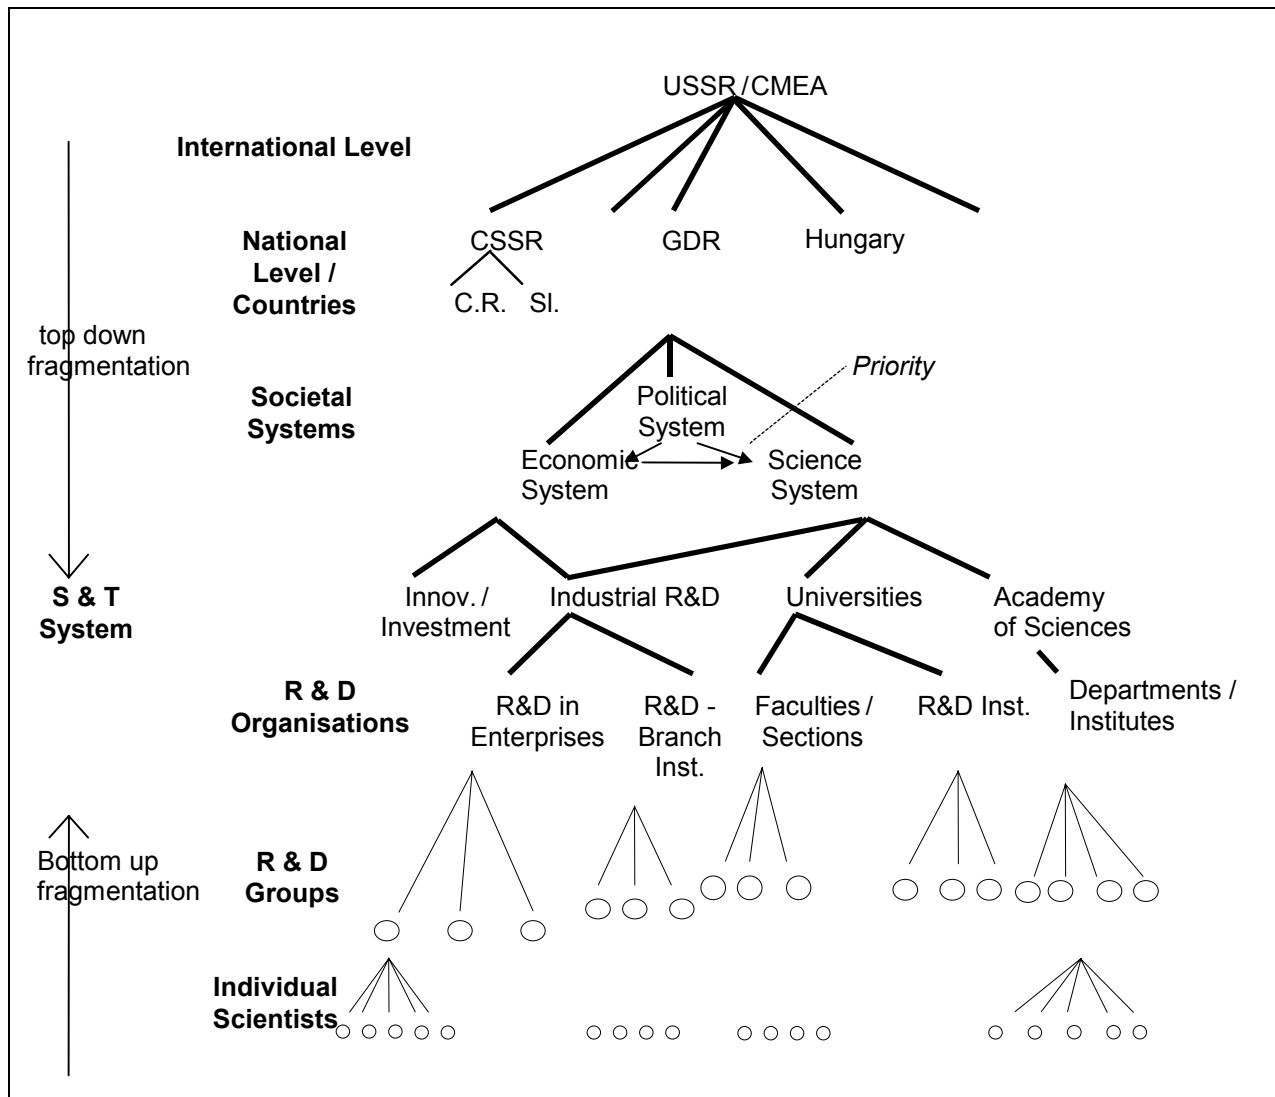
USSR / CMEA

International Level

National Level / Countries

CSSR

C.R.

Sl.

GDR

Hungary

top down fragmentation

Societal Systems

Priority

Political System

Economic System

Science System

S & T System

Innov. / Investment

Industrial R&D

Universities

Academy of Sciences

R & D Organisations

R&D in Enterprises

R&D - Branch Inst.

Faculties / Sections

R&D Inst.

Departments / Institutes

Bottom up fragmentation

R & D Groups

Individual Scientists